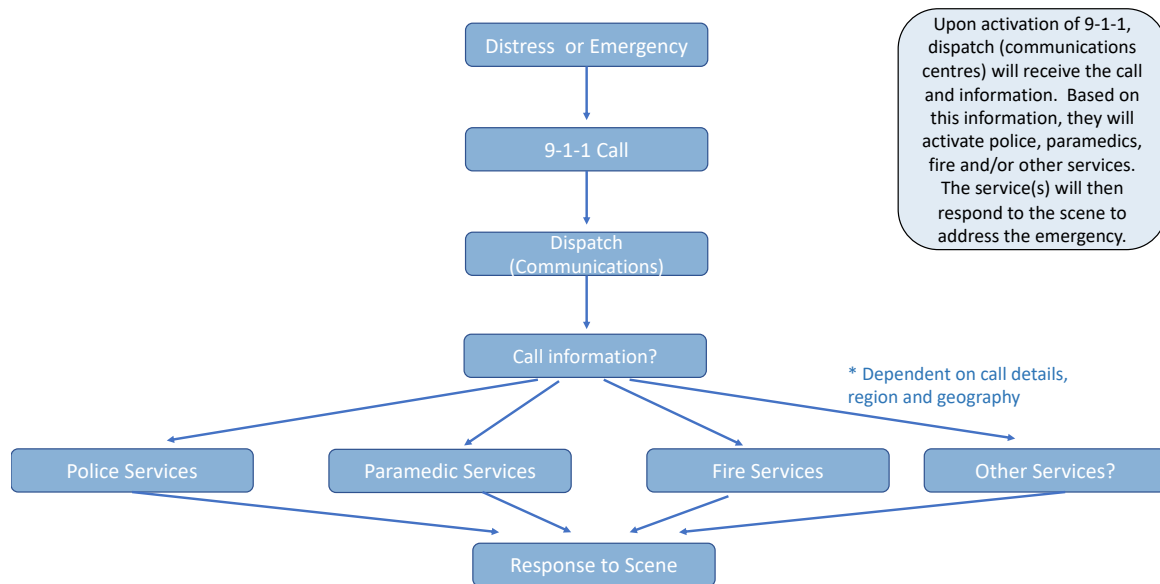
Distress or Emergency

9-1-1 Call

Dispatch (Communications)

Call information?

Upon activation of 9-1-1, dispatch (communications centres) will receive the call and information. Based on this information, they will activate police, paramedics, fire and/or other services. The service(s) will then respond to the scene to address the emergency.

* Dependent on call details, region and geography

Police Services

Paramedic Services

Fire Services

Other Services?

Response to Scene